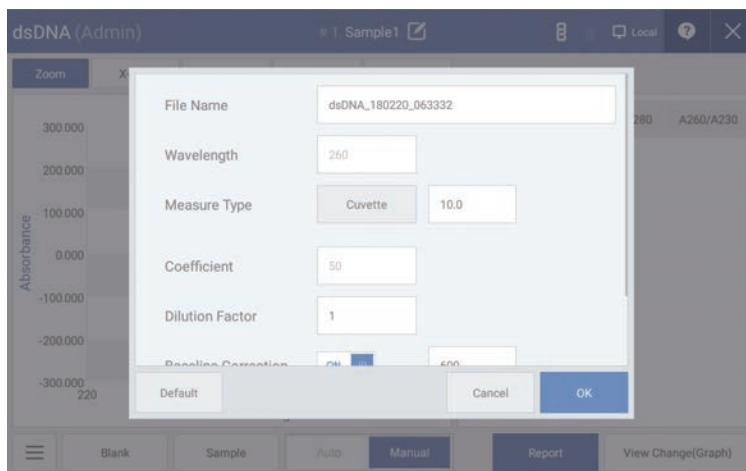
dsDNA (Admin)

# 1. Sample1

Local

Zoom

X

300.000

200.000

100.000

0.000

-100.000

-200.000

-300.000

220

Absorbance

280

A260/A230

File Name

dsDNA_180220_063332

Wavelength

260

Measure Type

Cuvette

10.0

Coefficient

50

Dilution Factor

1

Baseline Correction

ON

600

Default

Cancel

OK

Blank

Sample

Auto

Manual

Report

View Change(Graph)